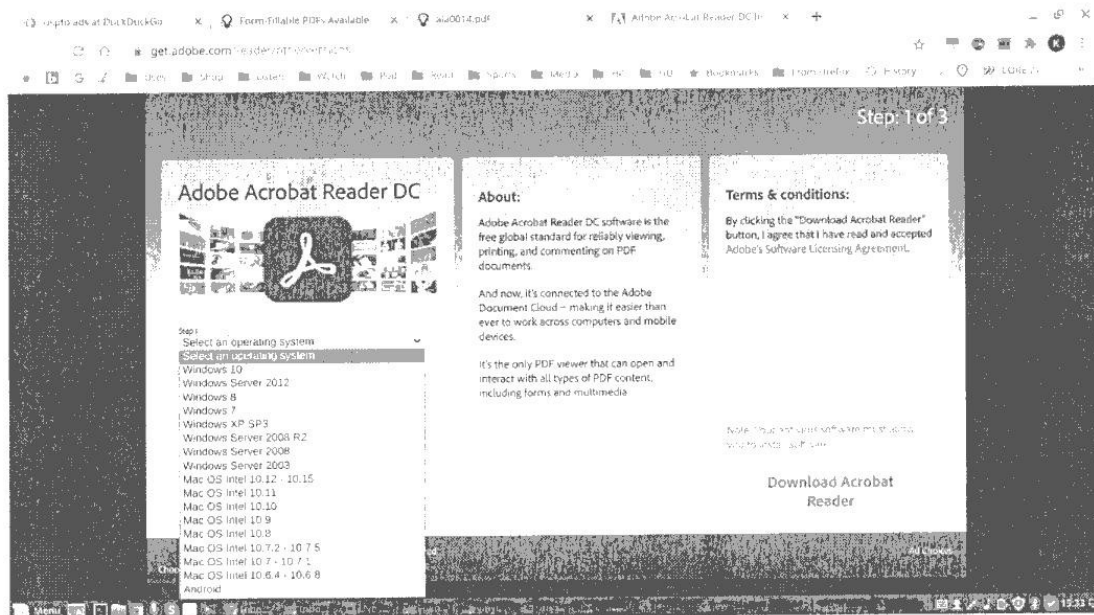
uspto ads at DuckDuckGo × Form-Fillable PDFs Available × aia0014.pdf × Adobe Acrobat Reader DC × +

get.adobe.com/reader/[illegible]

Step: 1 of 3

Adobe Acrobat Reader DC

Step 1
Select an operating system
Select an operating system
Windows 10
Windows Server 2012
Windows 8
Windows 7
Windows XP SP3
Windows Server 2008 R2
Windows Server 2008
Windows Server 2003
Mac OS Intel 10.12 - 10.15
Mac OS Intel 10.11
Mac OS Intel 10.10
Mac OS Intel 10.9
Mac OS Intel 10.8
Mac OS Intel 10.7.2 - 10.7.5
Mac OS Intel 10.7 - 10.7.1
Mac OS Intel 10.6.4 - 10.6.8
Android

About:

Adobe Acrobat Reader DC software is the free global standard for reliably viewing, printing, and commenting on PDF documents.

And now, it's connected to the Adobe Document Cloud – making it easier than ever to work across computers and mobile devices.

It's the only PDF viewer that can open and interact with all types of PDF content, including forms and multimedia.

Terms & conditions:

By clicking the "Download Acrobat Reader" button, I agree that I have read and accepted Adobe's Software Licensing Agreement.

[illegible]

Download Acrobat Reader

All Cookies

Menu

13:33